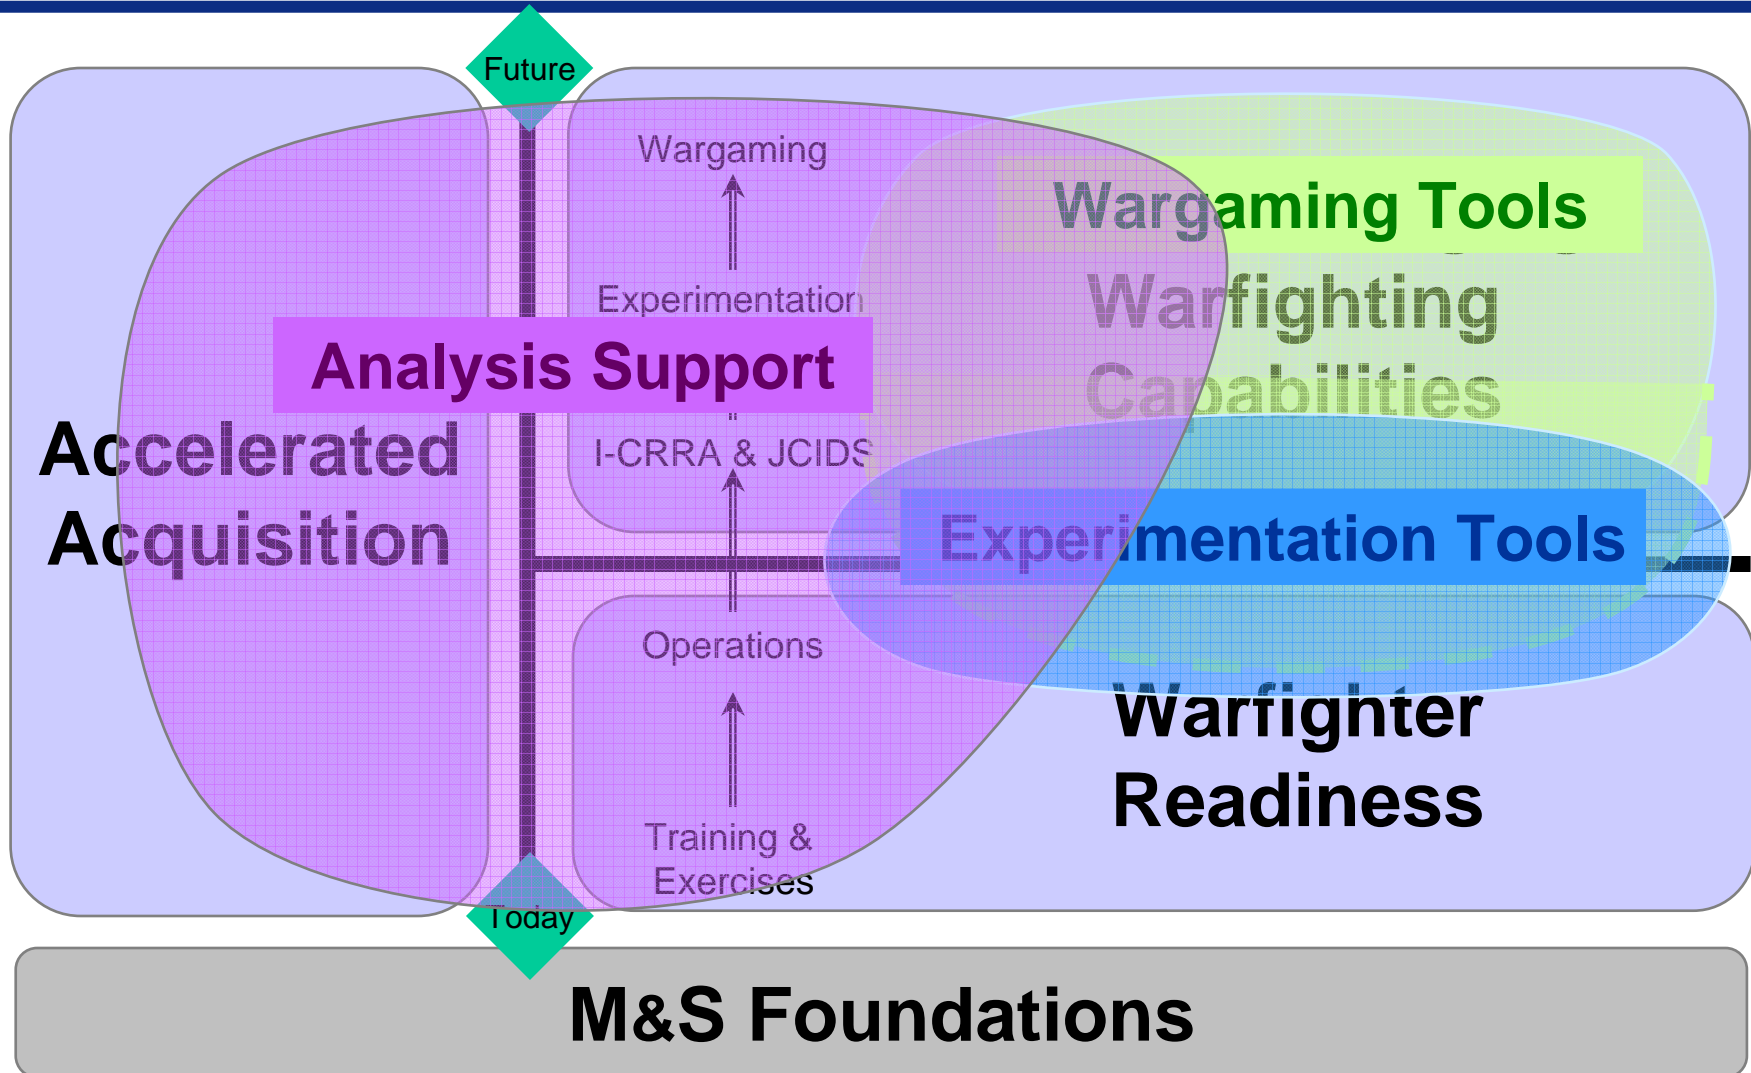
Future

Wargaming

Wargaming Tools

Warfighting Capabilities

Experimentation

Analysis Support

Accelerated Acquisition

I-CRRA & JCIDS

Experimentation Tools

Operations

Warfighter Readiness

Training & Exercises

Today

M&S Foundations